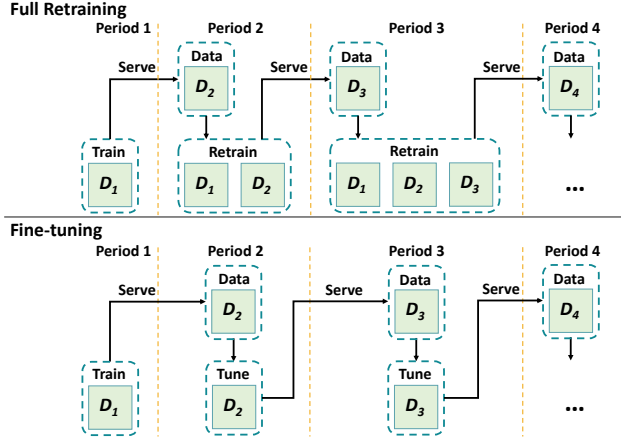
Full Retraining

Period 1

Period 2

Period 3

Period 4

Serve

Data

$D_2$

Serve

Data

$D_3$

Serve

Data

$D_4$

Train

$D_1$

Retrain

$D_1$

$D_2$

Retrain

$D_1$

$D_2$

$D_3$

...

Fine-tuning

Period 1

Period 2

Period 3

Period 4

Serve

Data

$D_2$

Serve

Data

$D_3$

Serve

Data

$D_4$

Train

$D_1$

Tune

$D_2$

Tune

$D_3$

...